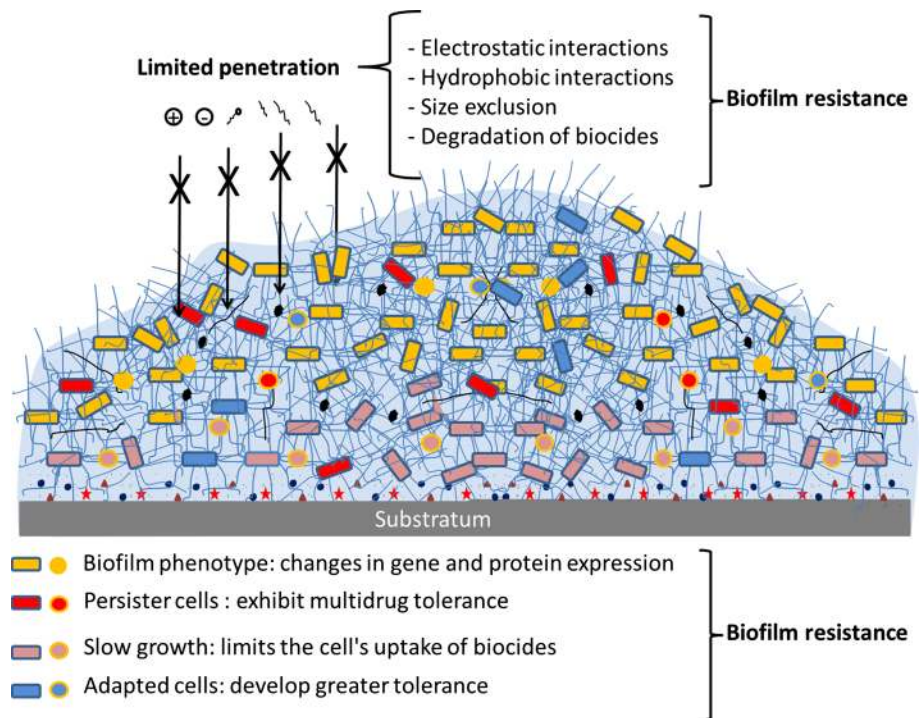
Limited penetration

- Electrostatic interactions
- Hydrophobic interactions
- Size exclusion
- Degradation of biocides

Biofilm resistance

⊕ ⊖

Substratum

Biofilm phenotype: changes in gene and protein expression

Persister cells : exhibit multidrug tolerance

Slow growth: limits the cell's uptake of biocides

Adapted cells: develop greater tolerance

Biofilm resistance